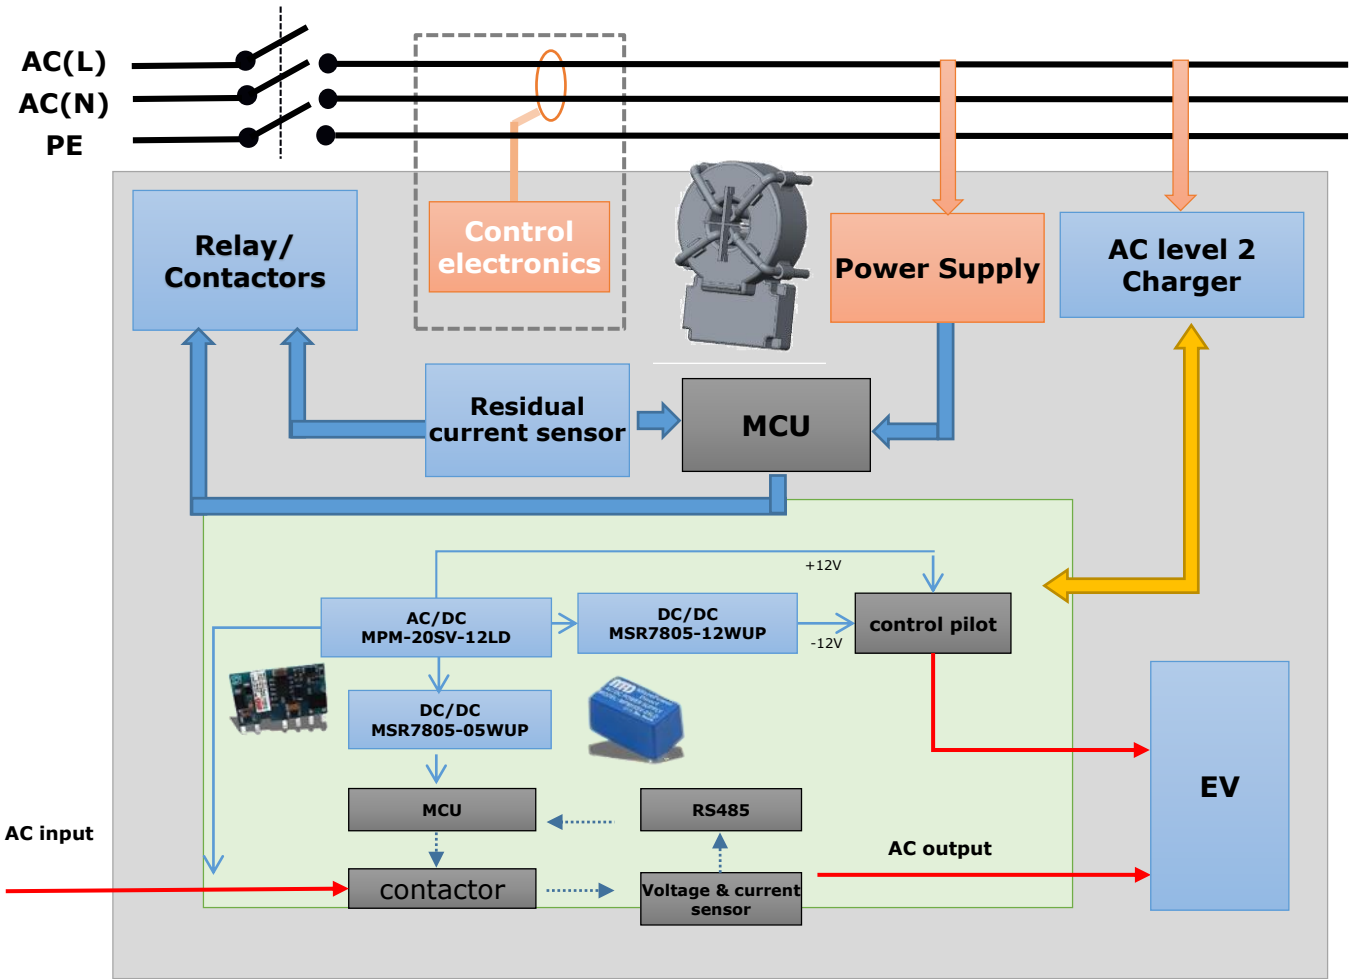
AC(L)
AC(N)
PE

Control electronics

Relay/ Contactors

Power Supply

AC level 2 Charger

Residual current sensor

MCU

+12V

AC/DC
MPM-20SV-12LD

DC/DC
MSR7805-12WUP

control pilot

-12V

DC/DC
MSR7805-05WUP

EV

MCU

RS485

AC input

AC output

contactor

Voltage & current sensor